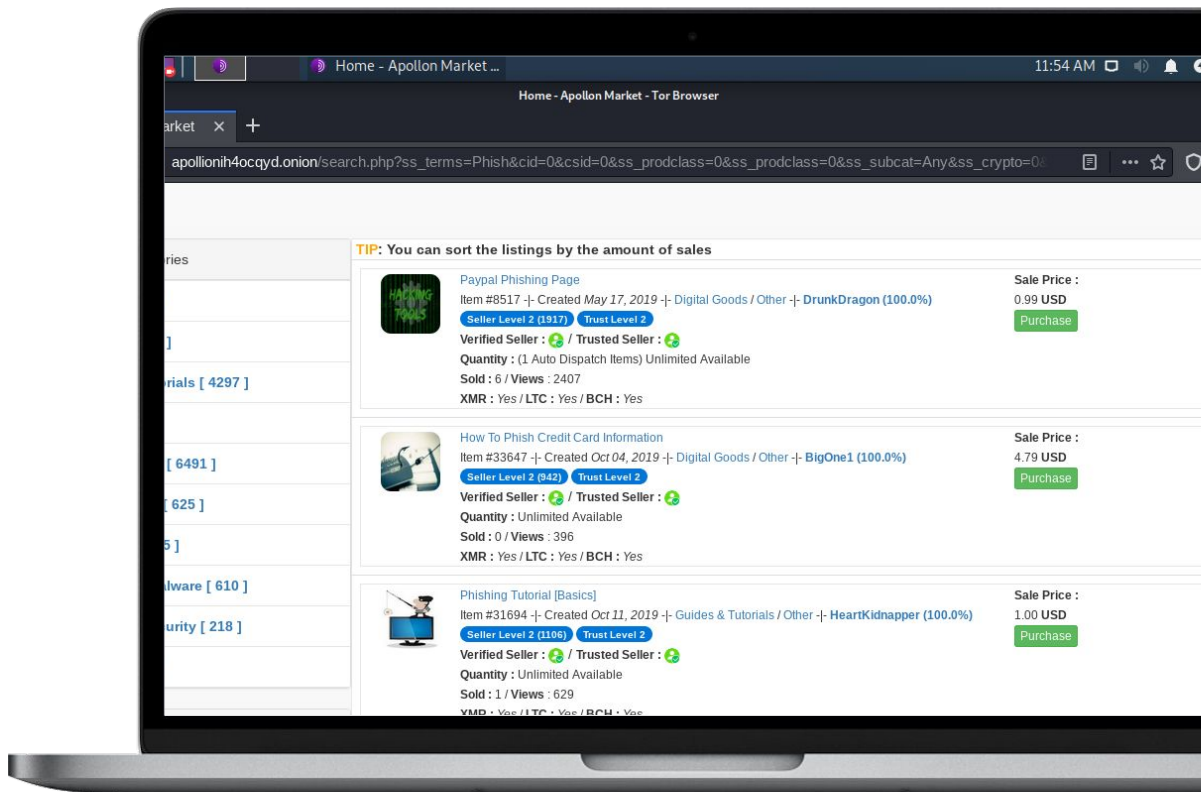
Home - Apollon Market ...

11:54 AM

Home - Apollon Market - Tor Browser

arket ×

apollionih4ocqyd.onion/search.php?ss_terms=Phish&cid=0&csid=0&ss_prodclass=0&ss_prodclass=0&ss_subcat=Any&ss_crypto=0

ries

]

orials [ 4297 ]

[ 6491 ]

[ 625 ]

5 ]

alware [ 610 ]

urity [ 218 ]

TIP: You can sort the listings by the amount of sales

HACKING TOOLS

Paypal Phishing Page
Item #8517 -|- Created May 17, 2019 -|- Digital Goods / Other -|- DrunkDragon (100.0%)
Seller Level 2 (1917) Trust Level 2
Verified Seller : / Trusted Seller :
Quantity : (1 Auto Dispatch Items) Unlimited Available
Sold : 6 / Views : 2407
XMR : Yes / LTC : Yes / BCH : Yes

Sale Price :
0.99 USD
Purchase

How To Phish Credit Card Information
Item #33647 -|- Created Oct 04, 2019 -|- Digital Goods / Other -|- BigOne1 (100.0%)
Seller Level 2 (942) Trust Level 2
Verified Seller : / Trusted Seller :
Quantity : Unlimited Available
Sold : 0 / Views : 396
XMR : Yes / LTC : Yes / BCH : Yes

Sale Price :
4.79 USD
Purchase

Phishing Tutorial [Basics]
Item #31694 -|- Created Oct 11, 2019 -|- Guides & Tutorials / Other -|- HeartKidnapper (100.0%)
Seller Level 2 (1106) Trust Level 2
Verified Seller : / Trusted Seller :
Quantity : Unlimited Available
Sold : 1 / Views : 629
XMR : Yes / LTC : Yes / BCH : Yes

Sale Price :
1.00 USD
Purchase